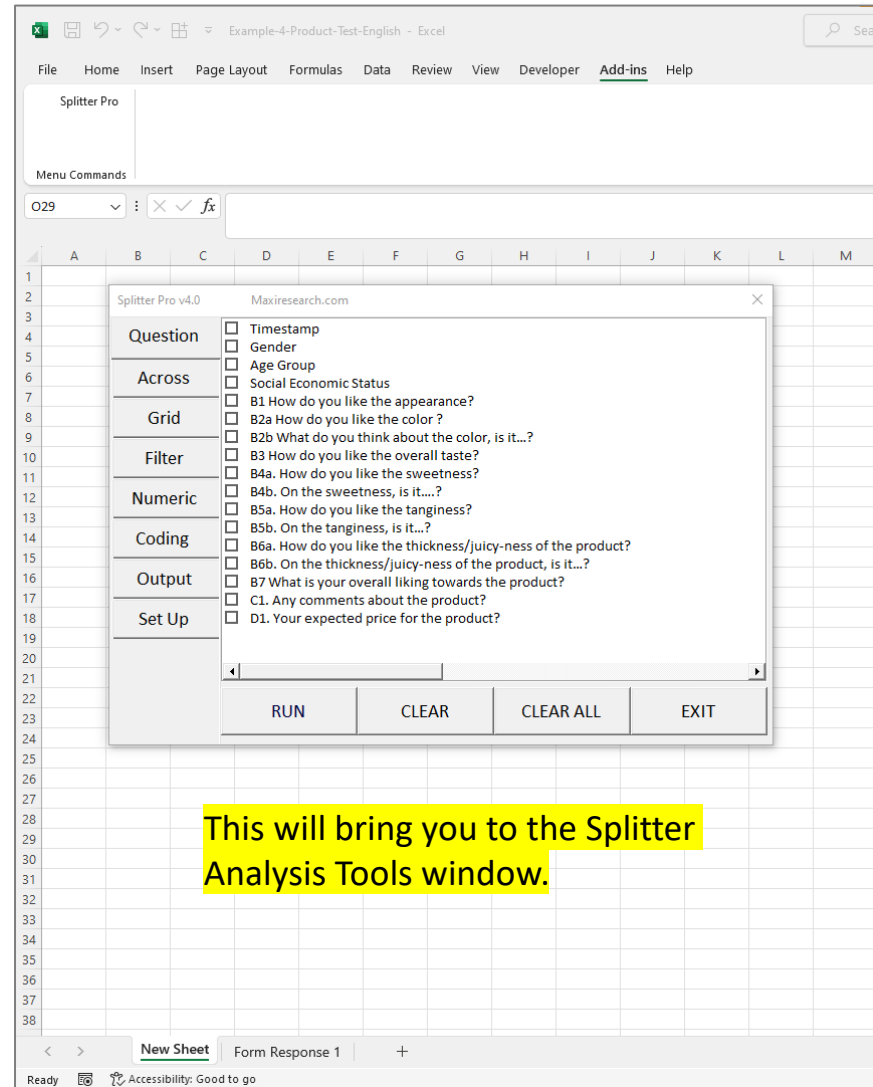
Example-4-Product-Test-English - Excel

Sea

File Home Insert Page Layout Formulas Data Review View Developer Add-ins Help

Splitter Pro

Menu Commands

O29

fx

A B C D E F G H I J K L M

1
2
3
4
5
6
7
8
9
10
11
12
13
14
15
16
17
18
19
20
21
22
23
24
25
26
27
28
29
30
31
32
33
34
35
36
37
38

Splitter Pro v4.0 Maxiresearch.com

Question
Across
Grid
Filter
Numeric
Coding
Output
Set Up

Timestamp
Gender
Age Group
Social Economic Status
B1 How do you like the appearance?
B2a How do you like the color ?
B2b What do you think about the color, is it…?
B3 How do you like the overall taste?
B4a. How do you like the sweetness?
B4b. On the sweetness, is it….?
B5a. How do you like the tanginess?
B5b. On the tanginess, is it…?
B6a. How do you like the thickness/juicy-ness of the product?
B6b. On the thickness/juicy-ness of the product, is it…?
B7 What is your overall liking towards the product?
C1. Any comments about the product?
D1. Your expected price for the product?

RUN CLEAR CLEAR ALL EXIT

This will bring you to the Splitter Analysis Tools window.

New Sheet Form Response 1 +

Ready Accessibility: Good to go